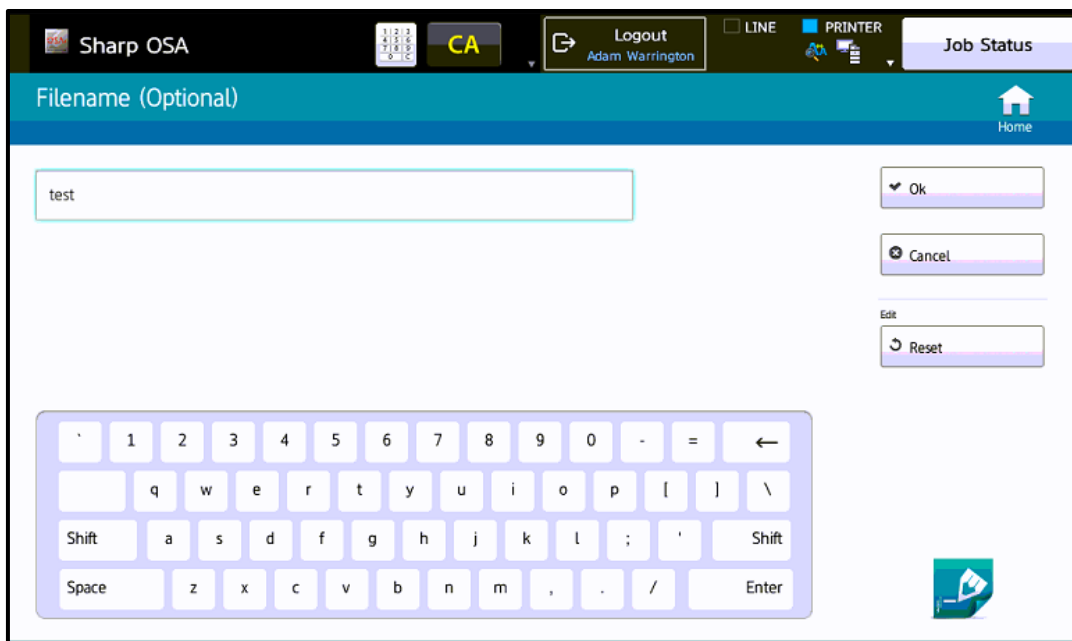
Sharp OSA

CA

Logout
Adam Warrington

LINE

PRINTER

Job Status

Filename (Optional)

Home

test

Ok

Cancel

Edit

Reset

` 1 2 3 4 5 6 7 8 9 0 - = ←

q w e r t y u i o p [ ] \

Shift a s d f g h j k l ; ' Shift

Space z x c v b n m , . / Enter